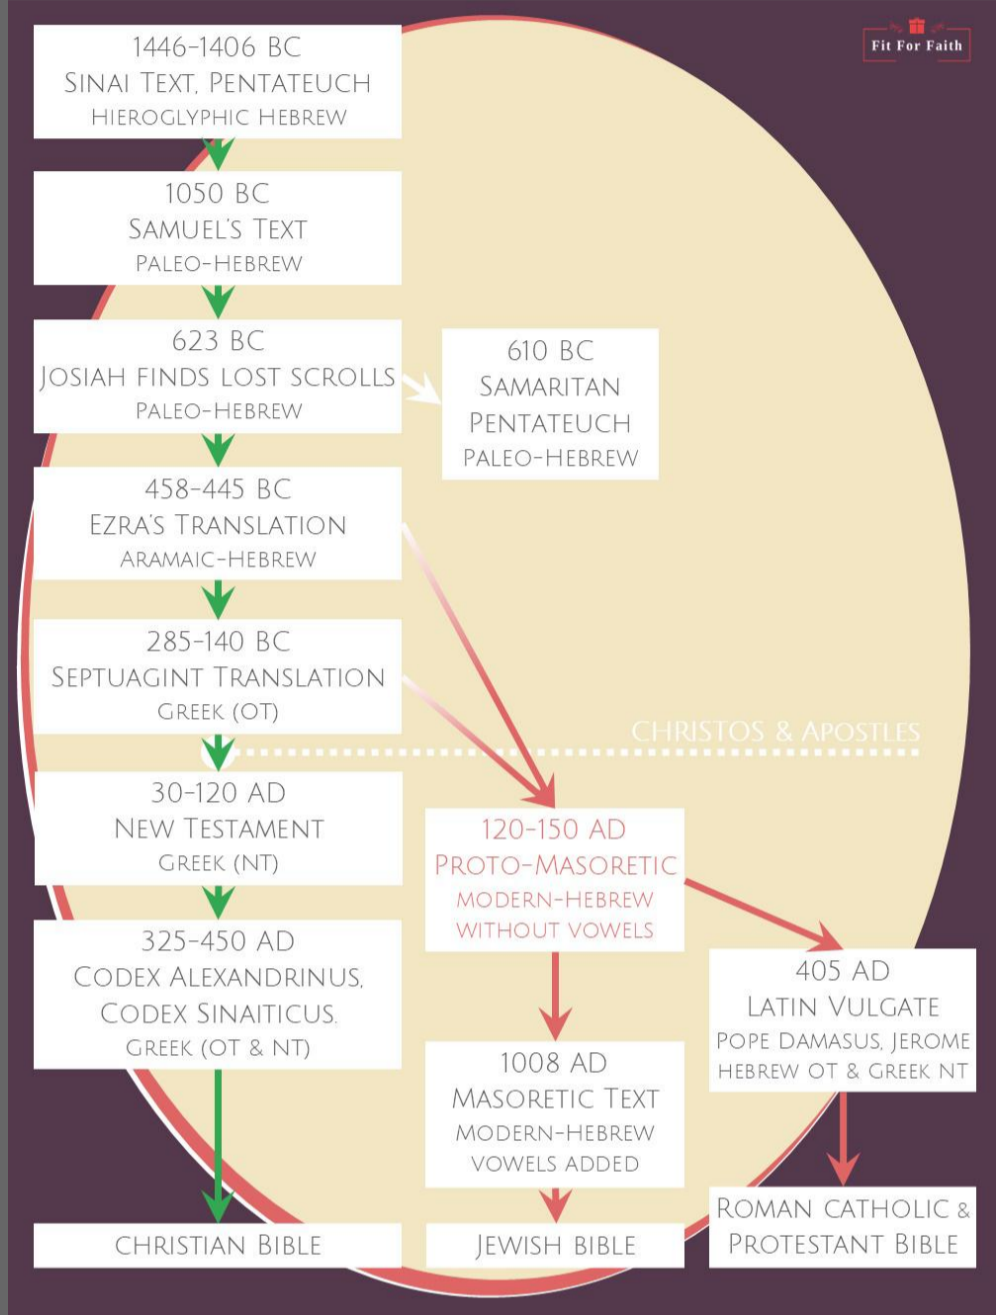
Fit For Faith

1446-1406 BC
Sinai Text, Pentateuch
Hieroglyphic Hebrew

1050 BC
Samuel's Text
Paleo-Hebrew

623 BC
Josiah finds lost scrolls
Paleo-Hebrew

610 BC
Samaritan Pentateuch
Paleo-Hebrew

458-445 BC
Ezra's Translation
Aramaic-Hebrew

285-140 BC
Septuagint Translation
Greek (OT)

Christos & Apostles

30-120 AD
New Testament
Greek (NT)

120-150 AD
Proto-Masoretic
Modern-Hebrew
without vowels

325-450 AD
Codex Alexandrinus,
Codex Sinaiticus,
Greek (OT & NT)

405 AD
Latin Vulgate
Pope Damasus, Jerome
Hebrew OT & Greek NT

1008 AD
Masoretic Text
Modern-Hebrew
vowels added

Christian Bible

Jewish Bible

Roman Catholic & Protestant Bible